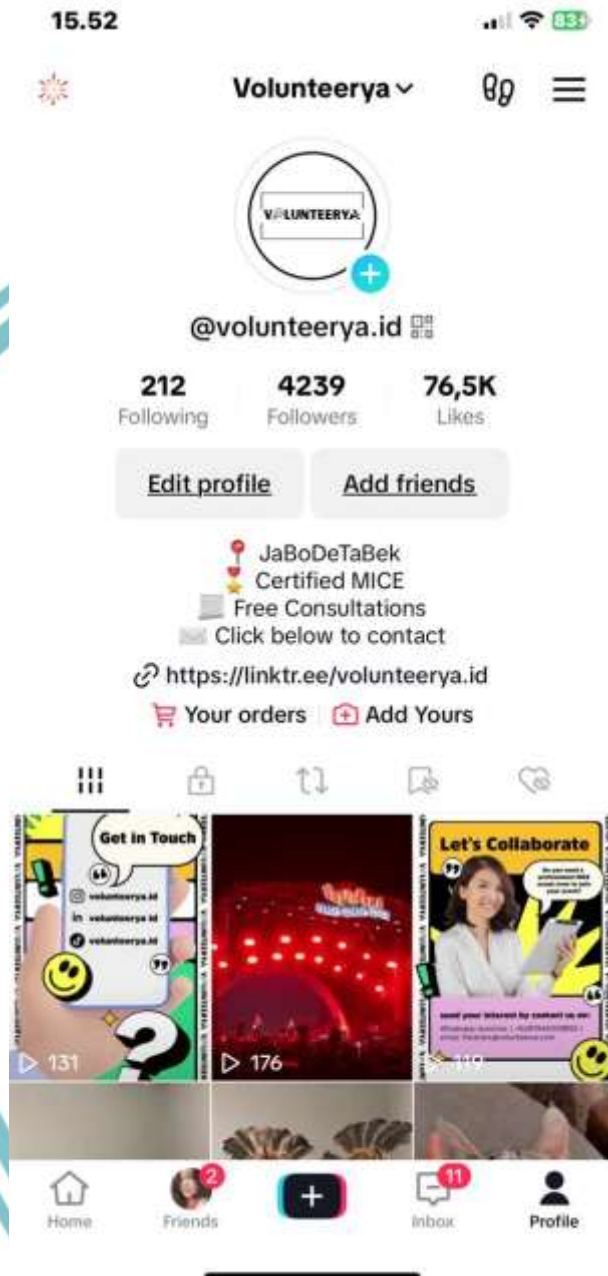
15.52

83

Volunteerya

VOLUNTEERYA

@volunteerya.id

212
Following

4239
Followers

76,5K
Likes

Edit profile

Add friends

JaBoDeTaBek
Certified MICE
Free Consultations
Click below to contact

https://linktr.ee/volunteerya.id

Your orders

Add Yours

Get in Touch

volunteerya.id

volunteerya.id

volunteerya.id

131

176

Let's Collaborate

Do you need a professional MICE event crew to help your event?

Send your interest by contact us on:

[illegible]

119

Home

2
Friends

11
Inbox

Profile